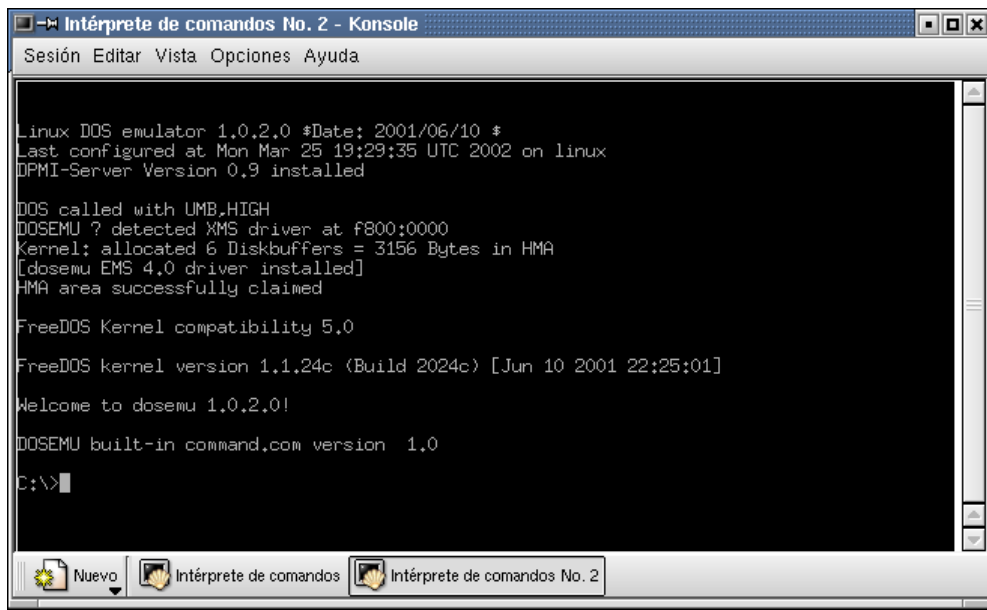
Intérprete de comandos No. 2 - Konsole

Sesión Editar Vista Opciones Ayuda

Linux DOS emulator 1.0.2.0 $Date: 2001/06/10 $
Last configured at Mon Mar 25 19:29:35 UTC 2002 on linux
DPMI-Server Version 0.9 installed

DOS called with UMB,HIGH
DOSEMU ? detected XMS driver at f800:0000
Kernel: allocated 6 Diskbuffers = 3156 Bytes in HMA
[dosemu EMS 4.0 driver installed]
HMA area successfully claimed

FreeDOS Kernel compatibility 5.0

FreeDOS kernel version 1.1.24c (Build 2024c) [Jun 10 2001 22:25:01]

Welcome to dosemu 1.0.2.0!

DOSEMU built-in command.com version 1.0

C:\>

Nuevo | Intérprete de comandos | Intérprete de comandos No. 2